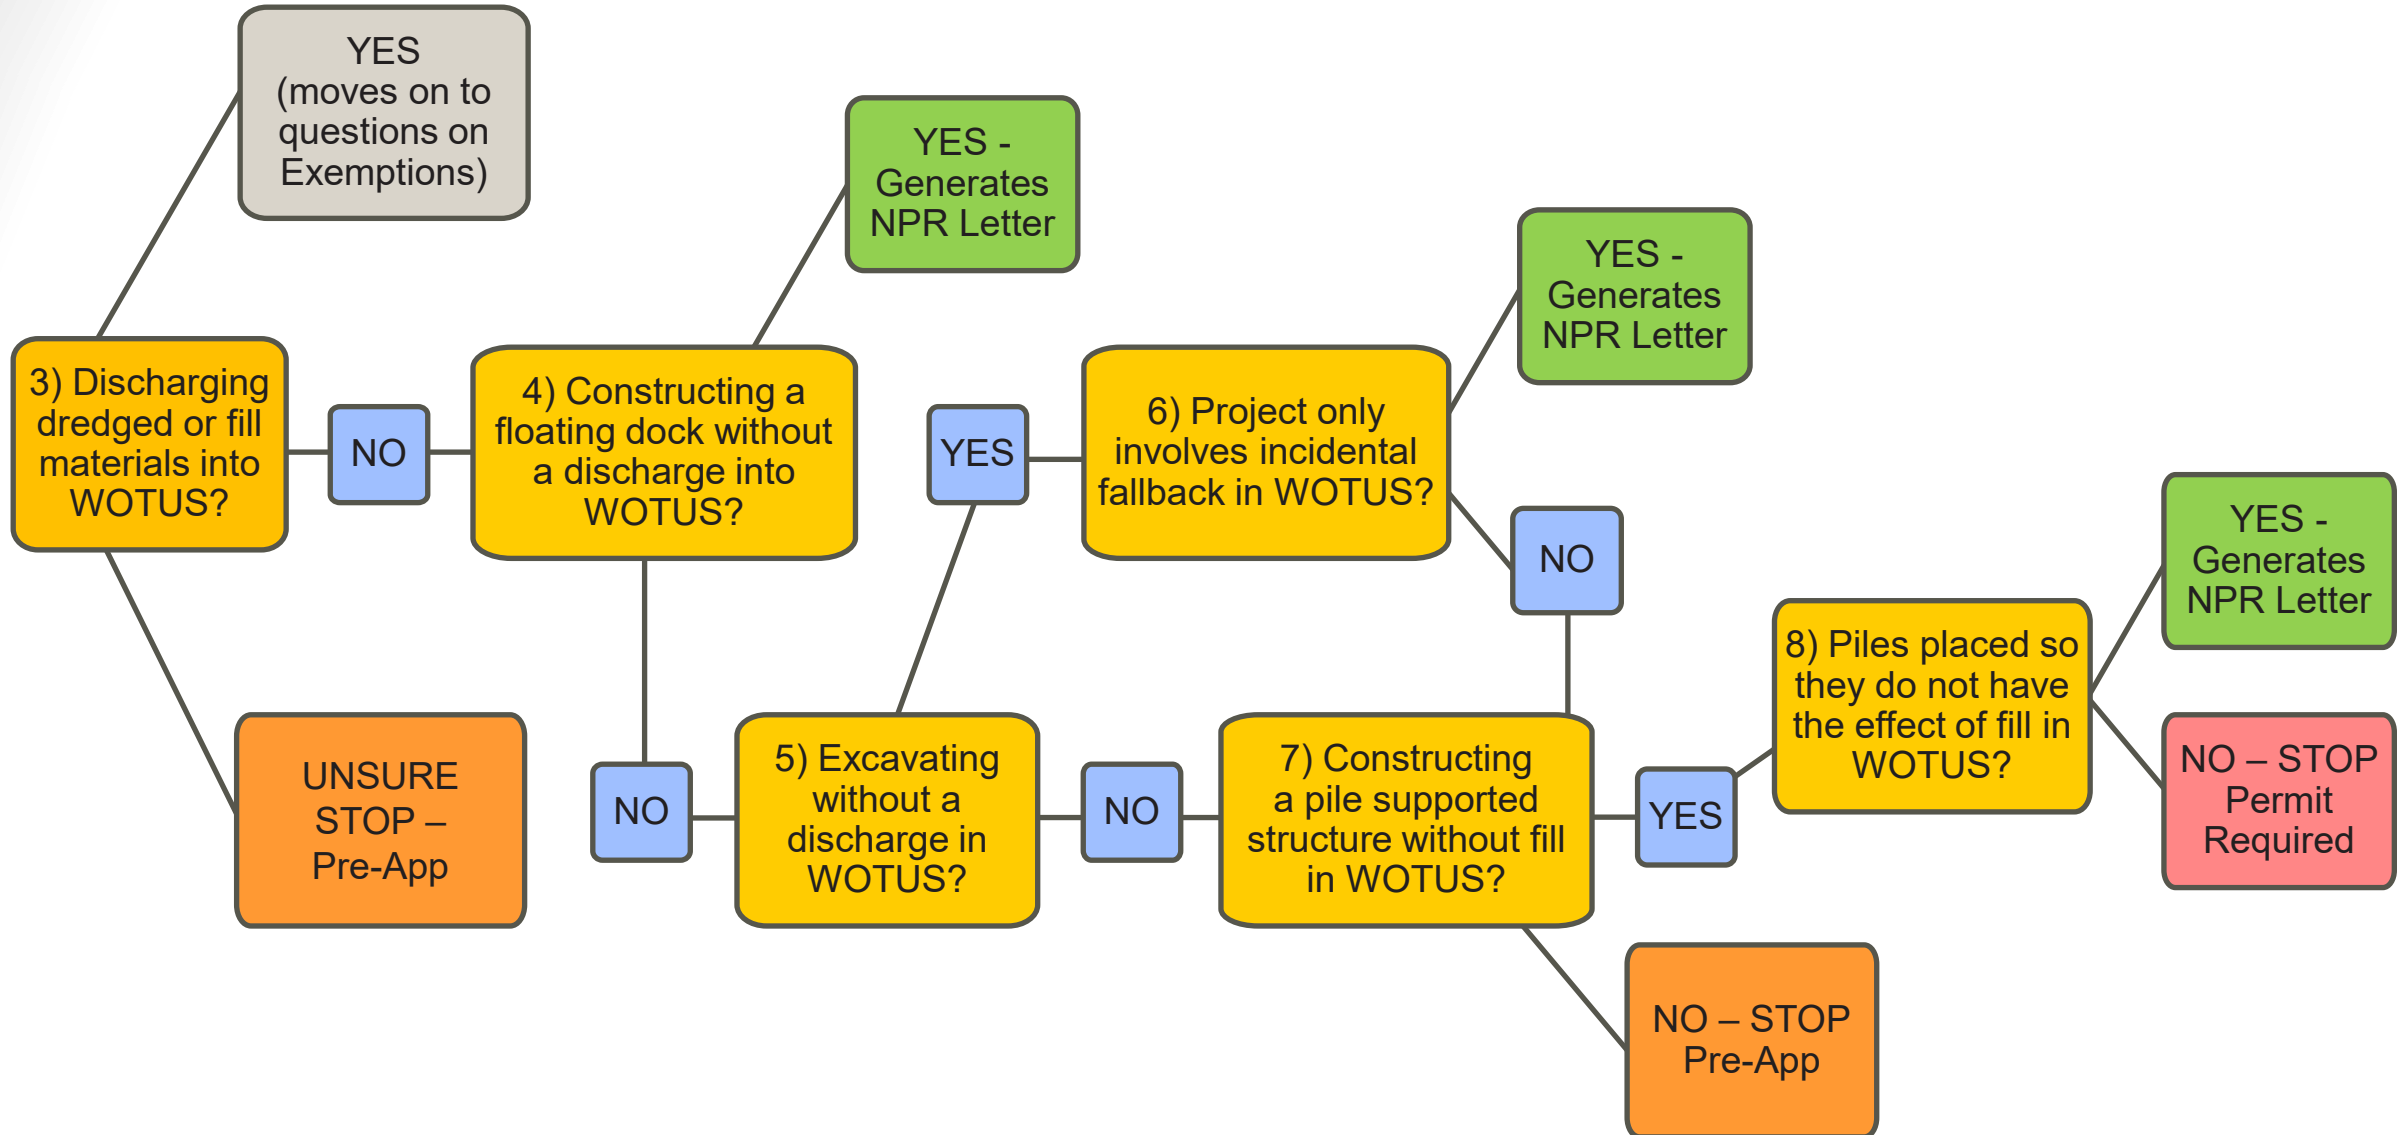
YES (moves on to questions on Exemptions)

3) Discharging dredged or fill materials into WOTUS?

NO

UNSURE STOP – Pre-App

4) Constructing a floating dock without a discharge into WOTUS?

YES - Generates NPR Letter

NO

5) Excavating without a discharge in WOTUS?

YES

6) Project only involves incidental fallback in WOTUS?

YES - Generates NPR Letter

NO

NO

7) Constructing a pile supported structure without fill in WOTUS?

YES

8) Piles placed so they do not have the effect of fill in WOTUS?

YES - Generates NPR Letter

NO – STOP Permit Required

NO – STOP Pre-App